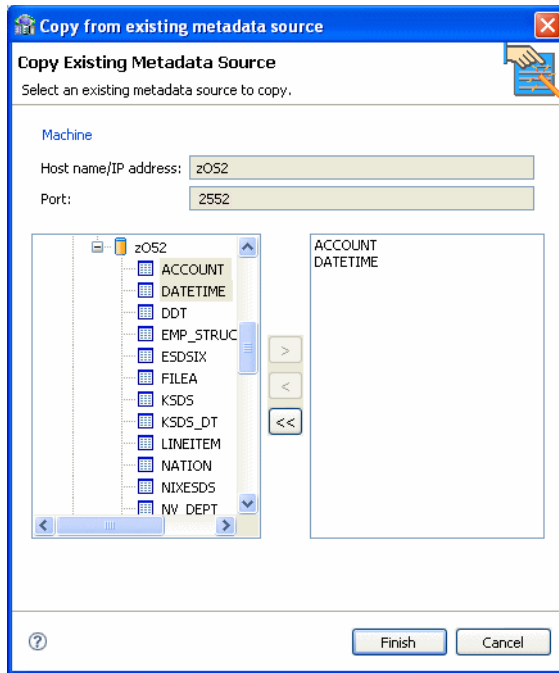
Copy from existing metadata source

Copy Existing Metadata Source

Select an existing metadata source to copy.

Machine

Host name/IP address: zOS2

Port: 2552

zOS2
ACCOUNT
DATETIME
DDT
EMP_STRUC
ESDSIX
FILEA
KSDS
KSDS_DT
LINEITEM
NATION
NIXESDS
NV_DEPT

>
<
<<

ACCOUNT
DATETIME

Finish
Cancel